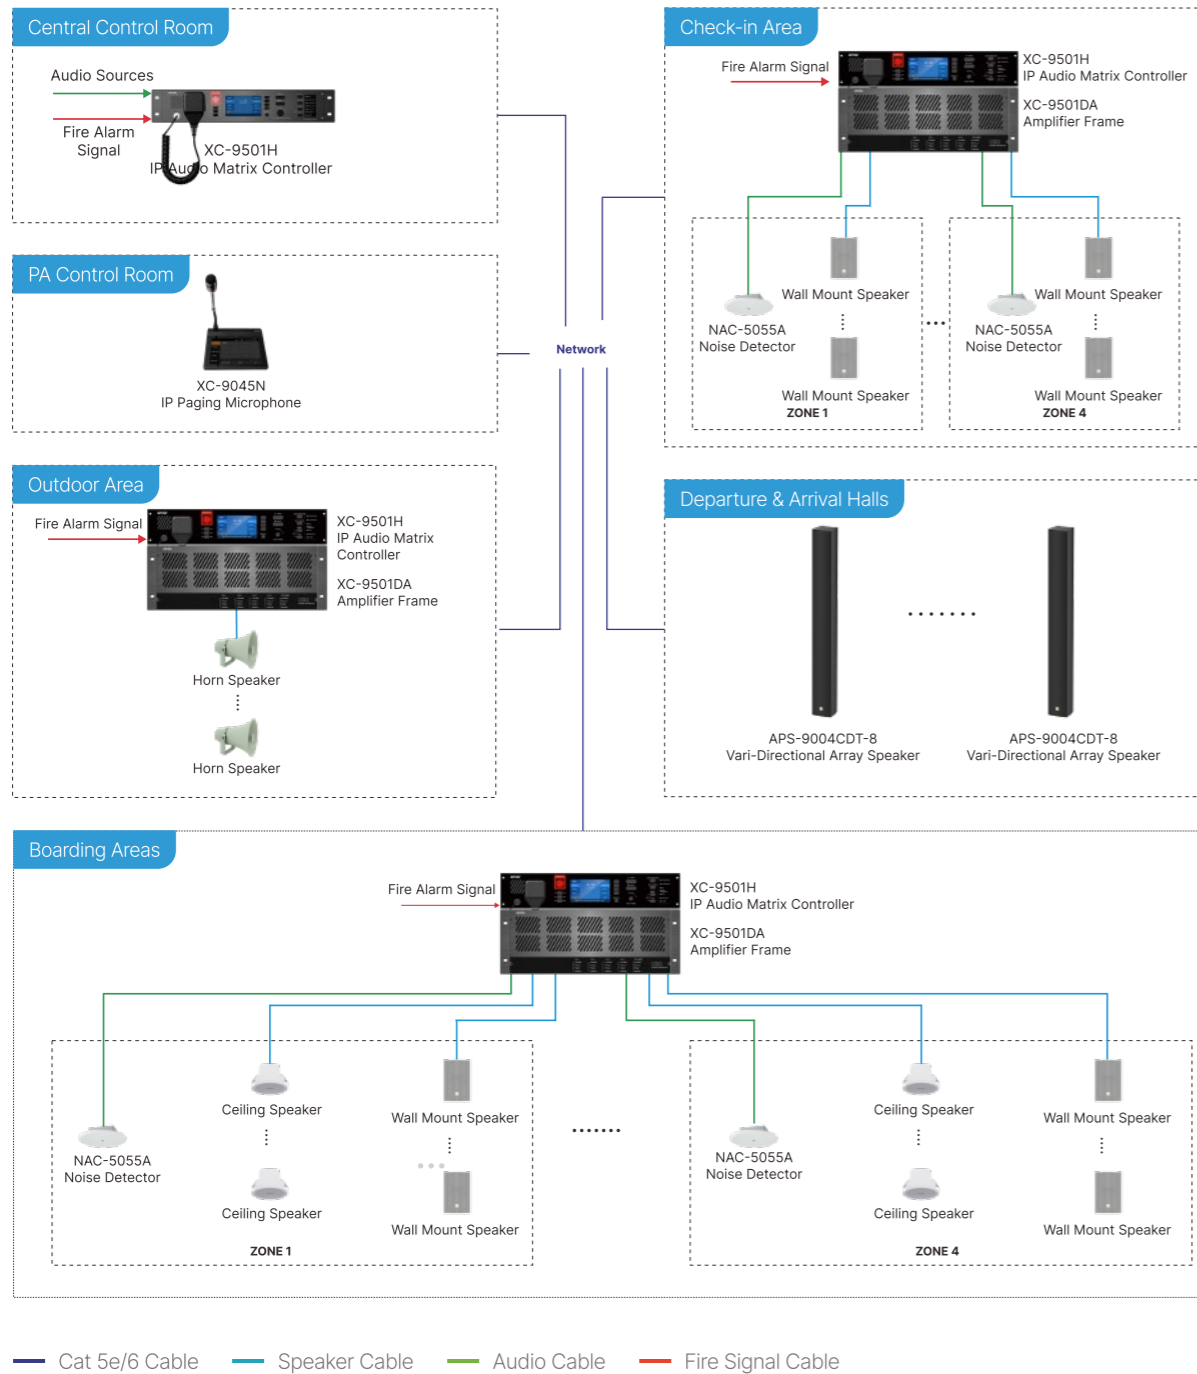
Central Control Room

Audio Sources

Fire Alarm Signal

XC-9501H
IP Audio Matrix Controller

PA Control Room

XC-9045N
IP Paging Microphone

Outdoor Area

Fire Alarm Signal

XC-9501H
IP Audio Matrix Controller

XC-9501DA
Amplifier Frame

Horn Speaker

Horn Speaker

Network

Check-in Area

Fire Alarm Signal

XC-9501H
IP Audio Matrix Controller

XC-9501DA
Amplifier Frame

Wall Mount Speaker

NAC-5055A
Noise Detector

Wall Mount Speaker
ZONE 1

Wall Mount Speaker

NAC-5055A
Noise Detector

Wall Mount Speaker
ZONE 4

Departure & Arrival Halls

APS-9004CDT-8
Vari-Directional Array Speaker

APS-9004CDT-8
Vari-Directional Array Speaker

Boarding Areas

Fire Alarm Signal

XC-9501H
IP Audio Matrix Controller

XC-9501DA
Amplifier Frame

Ceiling Speaker

NAC-5055A
Noise Detector

Ceiling Speaker

Wall Mount Speaker

Wall Mount Speaker

ZONE 1

NAC-5055A
Noise Detector

Ceiling Speaker

Ceiling Speaker

Wall Mount Speaker

Wall Mount Speaker

ZONE 4

Cat 5e/6 Cable
Speaker Cable
Audio Cable
Fire Signal Cable